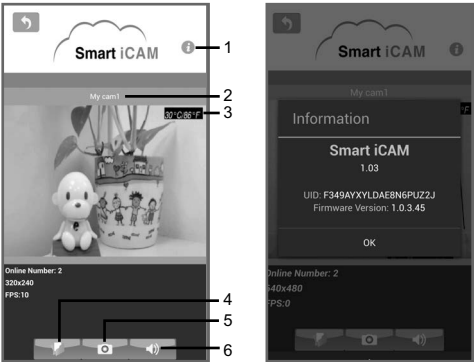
Smart iCAM

1

My cam1

2

30°C/86°F

3

Online Number: 2
320x240
FPS:10

4

5

6

Smart iCAM

My cam1

Information

Smart iCAM
1.03

UID: F349AYXYLDAE8N6PUZ2J
Firmware Version: 1.0.3.45

OK

Online Number: 2
640x480
FPS:0